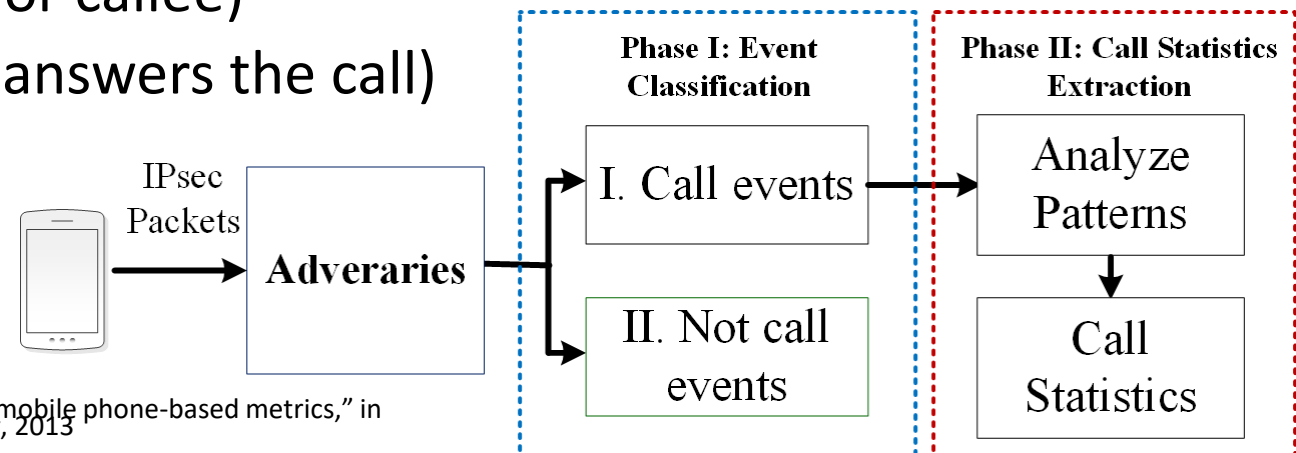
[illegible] callee)
answers the call)

IPsec Packets

Adveraries

Phase I: Event Classification

I. Call events

II. Not call events

Phase II: Call Statistics Extraction

Analyze Patterns

Call Statistics

mobile phone-based metrics," in
, 2013